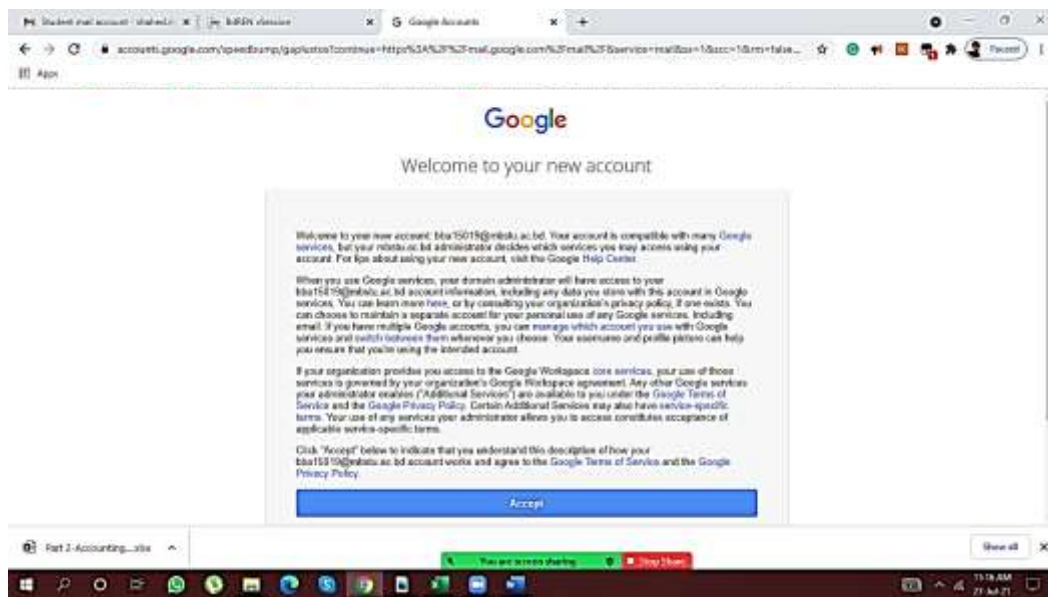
M Student mail account · shahed.r ×   BdREN eSession ×   G Google Accounts × +

accounts.google.com/speedbump/gaplustos?continue=https%3A%2F%2Fmail.google.com%2Fmail%2F&service=mail&ss=1&scc=1&rm=false...

Paused

Apps

Google

Welcome to your new account

Welcome to your new account: bba15019@mbstu.ac.bd. Your account is compatible with many Google services, but your mbstu.ac.bd administrator decides which services you may access using your account. For tips about using your new account, visit the Google Help Center.

When you use Google services, your domain administrator will have access to your bba15019@mbstu.ac.bd account information, including any data you store with this account in Google services. You can learn more here, or by consulting your organization's privacy policy, if one exists. You can choose to maintain a separate account for your personal use of any Google services, including email. If you have multiple Google accounts, you can manage which account you use with Google services and switch between them whenever you choose. Your username and profile picture can help you ensure that you're using the intended account.

If your organization provides you access to the Google Workspace core services, your use of those services is governed by your organization's Google Workspace agreement. Any other Google services your administrator enables ("Additional Services") are available to you under the Google Terms of Service and the Google Privacy Policy. Certain Additional Services may also have service-specific terms. Your use of any services your administrator allows you to access constitutes acceptance of applicable service-specific terms.

Click "Accept" below to indicate that you understand this description of how your bba15019@mbstu.ac.bd account works and agree to the Google Terms of Service and the Google Privacy Policy.

Accept

Part 2-Accounting....xlsx

You are screen sharing   Stop Share

Show all

11:16 AM
27-Jul-21